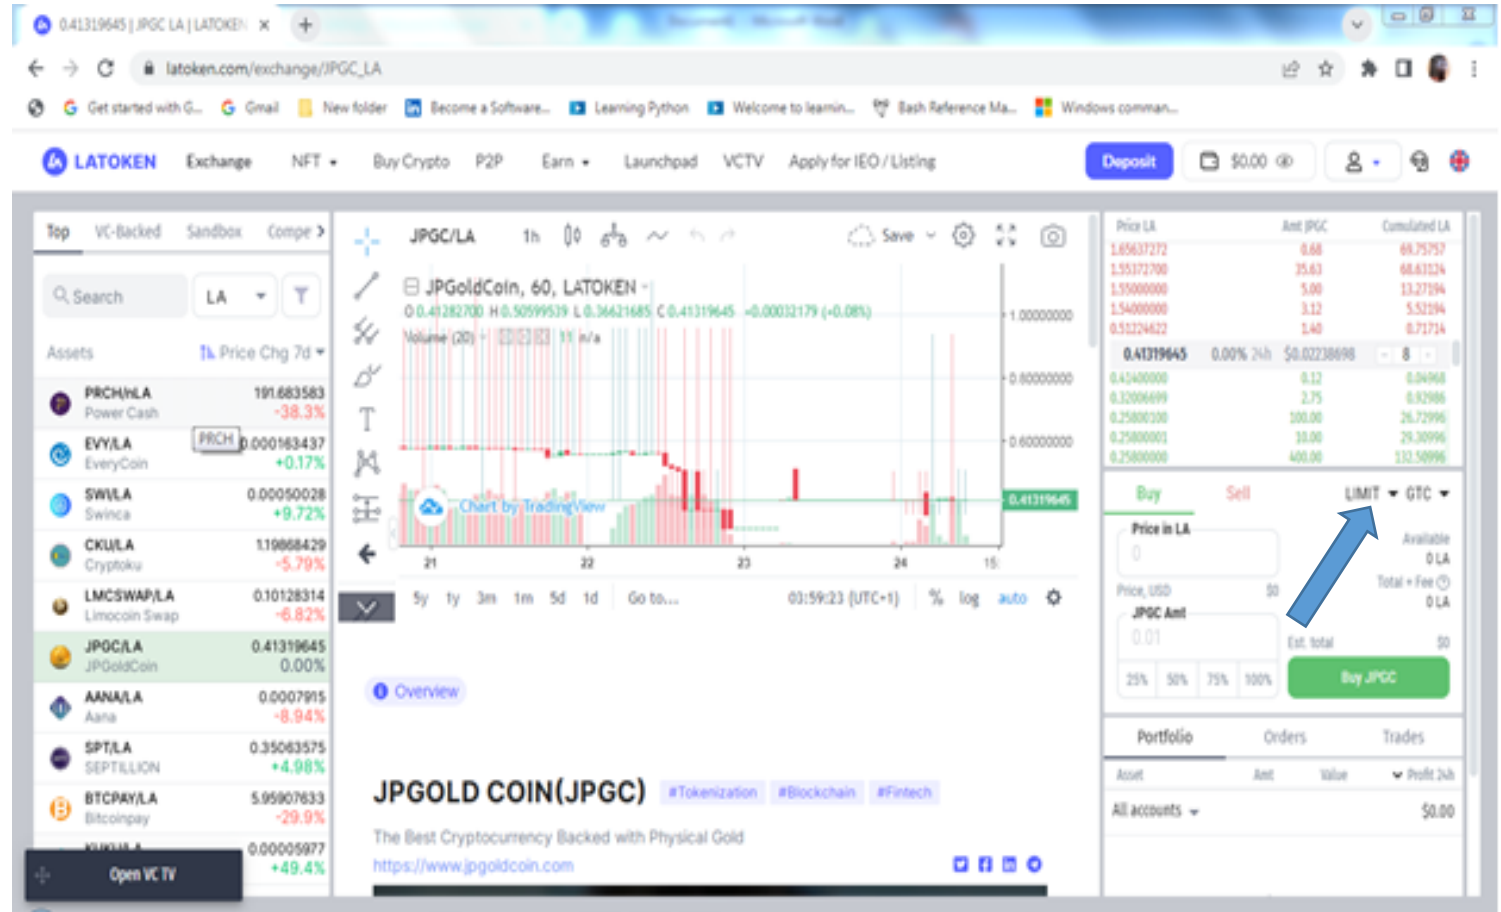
0.41319645 | JPGC LA | LATOKEN ×

latoken.com/exchange/JPGC_LA

Get started with G... Gmail New folder Become a Software... Learning Python Welcome to learnin... Bash Reference Ma... Windows comman...

LATOKEN Exchange NFT Buy Crypto P2P Earn Launchpad VCTV Apply for IEO / Listing Deposit $0.00

Top VC-Backed Sandbox Compe

Search LA

Assets Price Chg 7d

PRCH/hLA Power Cash 191.683583 -38.3%
EVY/LA EveryCoin 0.000163437 +0.17%
PRCH
SWI/LA Swinca 0.00050028 +9.72%
CKU/LA Cryptoku 1.19868429 -5.79%
LMCSWAP/LA Limocoin Swap 0.10128314 -6.82%
JPGC/LA JPGoldCoin 0.41319645 0.00%
AANA/LA Aana 0.0007915 -8.94%
SPT/LA SEPTILLION 0.35063575 +4.98%
BTCPAY/LA Bitcoinpay 5.95907633 -29.9%
0.00005977 +49.4%
Open VC TV

JPGC/LA 1h Save

JPGoldCoin, 60, LATOKEN
O 0.41282700 H 0.50599539 L 0.36621685 C 0.41319645 +0.00032179 (+0.08%)
Volume (20) n/a
1.00000000
0.80000000
0.60000000
0.41319645
Chart by TradingView
21 22 23 24 15
5y 1y 3m 1m 5d 1d Go to... 03:59:23 (UTC+1) % log auto

Overview

JPGOLD COIN(JPGC) #Tokenization #Blockchain #Fintech
The Best Cryptocurrency Backed with Physical Gold
https://www.jpgoldcoin.com

| Price LA | Amt JPGC | Cumulated LA |
|---|---|---|
| 1.65637272 | 0.68 | 69.75757 |
| 1.55372700 | 35.63 | 68.63124 |
| 1.55000000 | 5.00 | 13.27194 |
| 1.54000000 | 3.12 | 5.52194 |
| 0.51224622 | 1.40 | 0.71714 |
| 0.41319645 | 0.00% 24h | $0.02238698 |
| 0.41400000 | 0.12 | 0.04968 |
| 0.32006699 | 2.75 | 0.92986 |
| 0.25800100 | 100.00 | 26.72996 |
| 0.25800001 | 10.00 | 29.30996 |
| 0.25800000 | 400.00 | 132.50996 |

Buy Sell LIMIT GTC
Price in LA
0
Available 0 LA
Price, USD $0
Total + Fee 0 LA
JPGC Amt
0.01
Est. total $0
25% 50% 75% 100% Buy JPGC

Portfolio Orders Trades
Asset Amt Value Profit 24h
All accounts $0.00